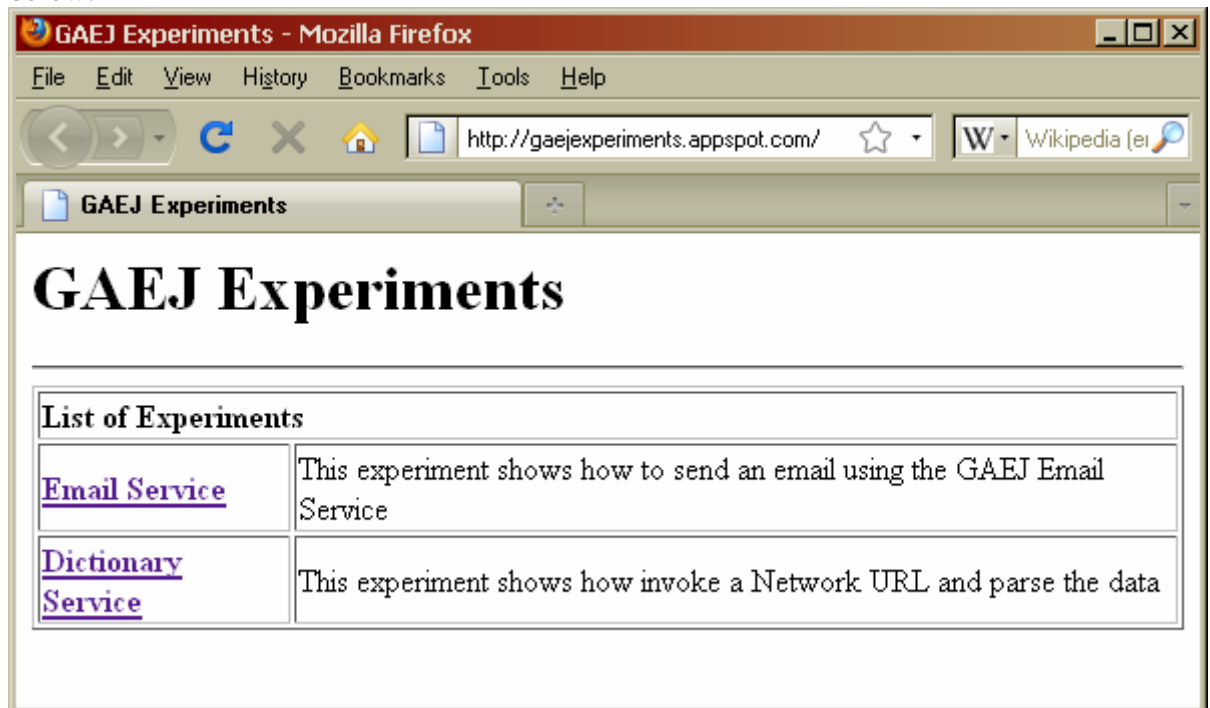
GAEJ Experiments - Mozilla Firefox

File Edit View History Bookmarks Tools Help

http://gaejexperiments.appspot.com/

Wikipedia (er

GAEJ Experiments

# GAEJ Experiments

| List of Experiments | |
|---|---|
| Email Service | This experiment shows how to send an email using the GAEJ Email Service |
| Dictionary Service | This experiment shows how invoke a Network URL and parse the data |